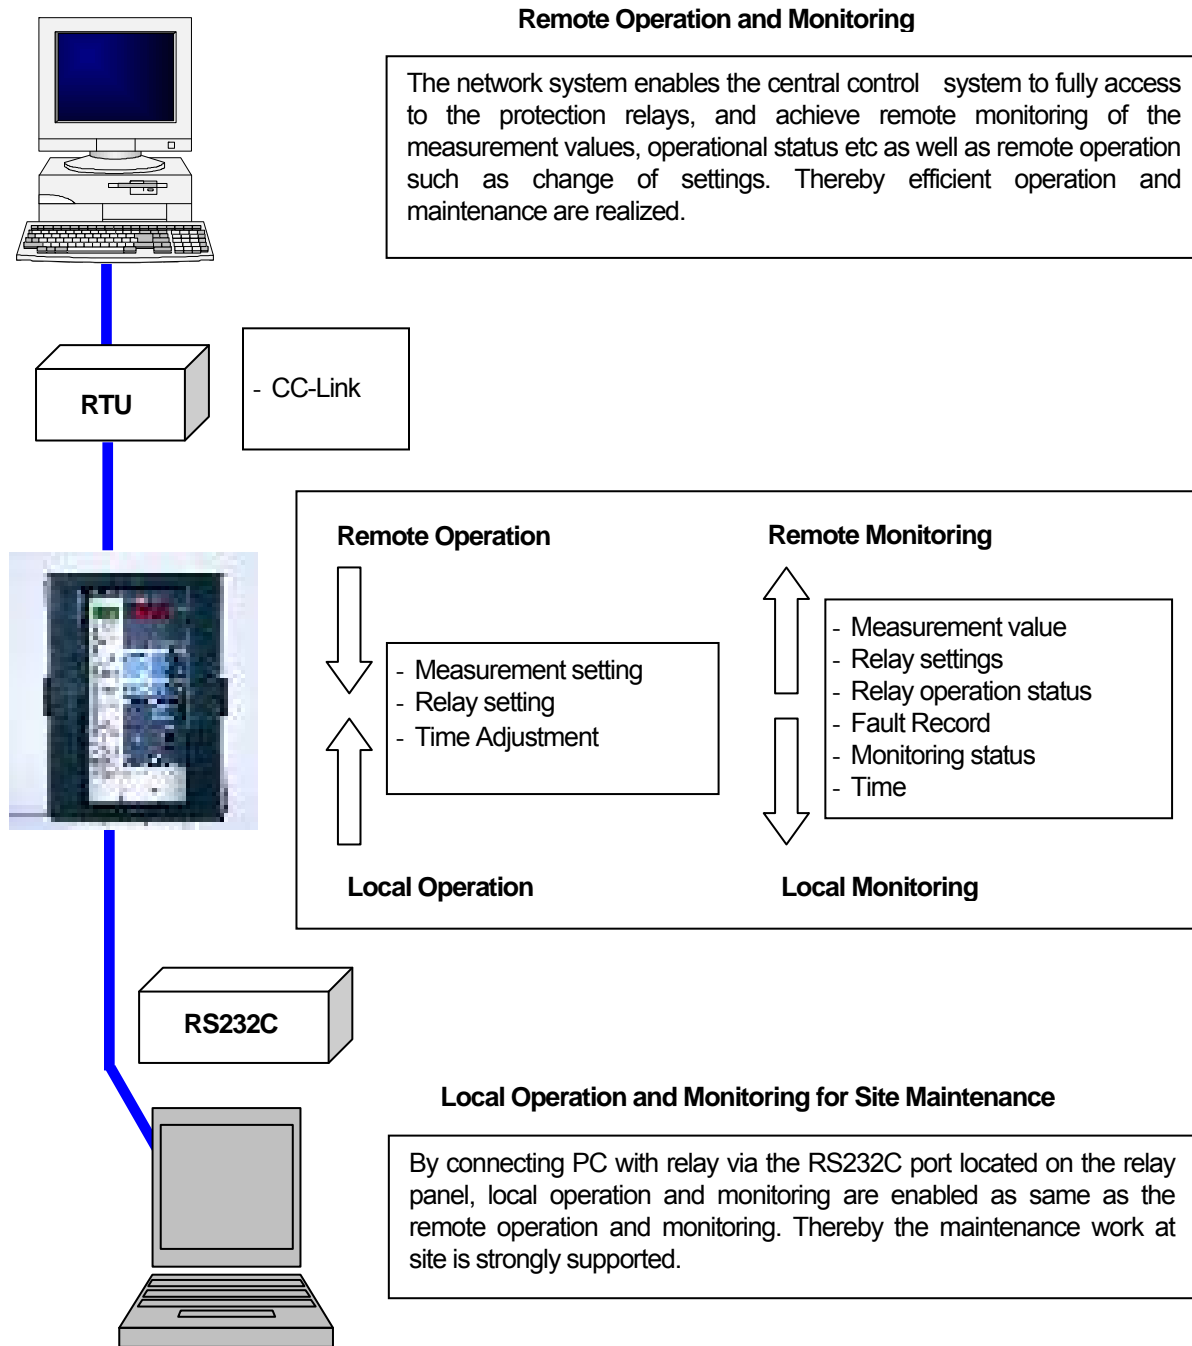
Remote Operation and Monitoring

The network system enables the central control system to fully access to the protection relays, and achieve remote monitoring of the measurement values, operational status etc as well as remote operation such as change of settings. Thereby efficient operation and maintenance are realized.

RTU

- CC-Link

Remote Operation

- Measurement setting
- Relay setting
- Time Adjustment

Local Operation

Remote Monitoring

- Measurement value
- Relay settings
- Relay operation status
- Fault Record
- Monitoring status
- Time

Local Monitoring

RS232C

Local Operation and Monitoring for Site Maintenance

By connecting PC with relay via the RS232C port located on the relay panel, local operation and monitoring are enabled as same as the remote operation and monitoring. Thereby the maintenance work at site is strongly supported.